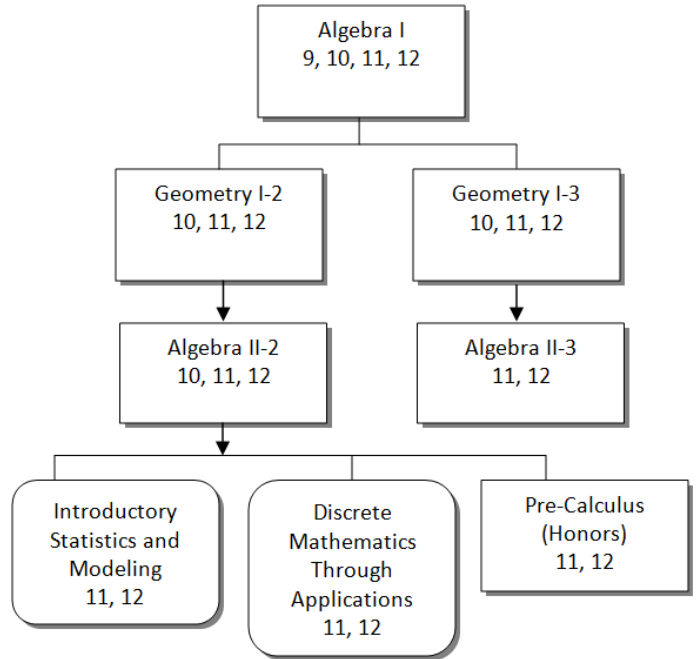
Algebra I
9, 10, 11, 12

Geometry I-2
10, 11, 12

Geometry I-3
10, 11, 12

Algebra II-2
10, 11, 12

Algebra II-3
11, 12

Introductory Statistics and Modeling
11, 12

Discrete Mathematics Through Applications
11, 12

Pre-Calculus (Honors)
11, 12